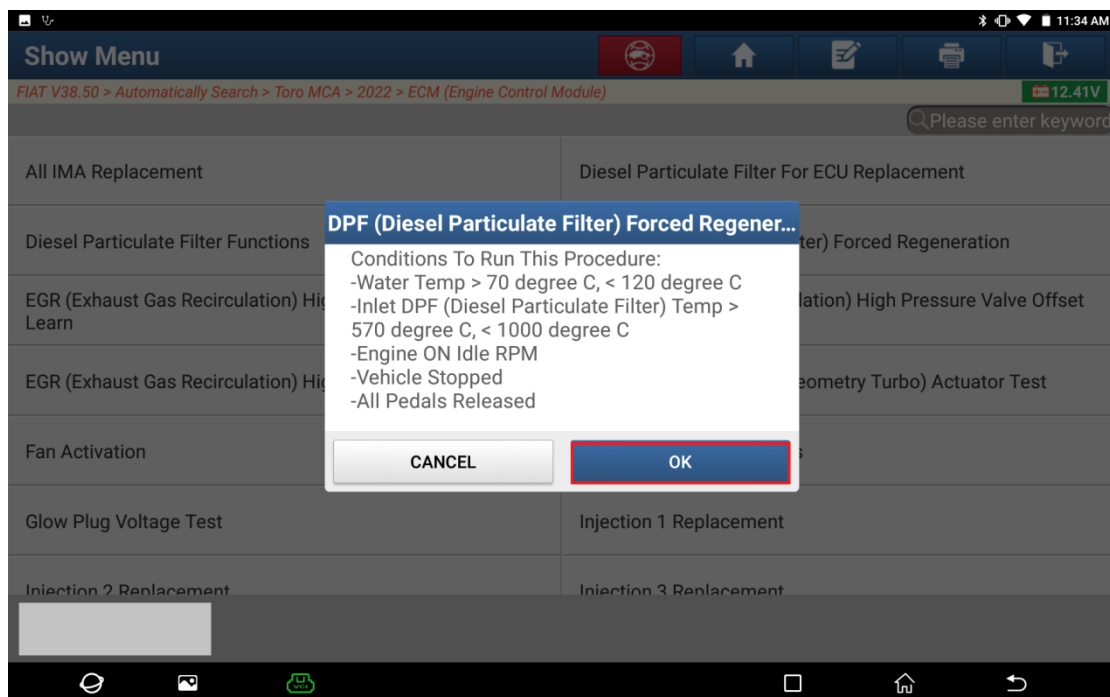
11:34 AM

Show Menu

FIAT V38.50 > Automatically Search > Toro MCA > 2022 > ECM (Engine Control Module)

12.41V

Please enter keyword

All IMA Replacement

Diesel Particulate Filter For ECU Replacement

Diesel Particulate Filter Functions

ter) Forced Regeneration

EGR (Exhaust Gas Recirculation) Hi Learn

lation) High Pressure Valve Offset

EGR (Exhaust Gas Recirculation) Hi

eometry Turbo) Actuator Test

Fan Activation

s

Glow Plug Voltage Test

Injection 1 Replacement

Injection 2 Replacement

Injection 3 Replacement

DPF (Diesel Particulate Filter) Forced Regener...

Conditions To Run This Procedure:
-Water Temp > 70 degree C, < 120 degree C
-Inlet DPF (Diesel Particulate Filter) Temp > 570 degree C, < 1000 degree C
-Engine ON Idle RPM
-Vehicle Stopped
-All Pedals Released

CANCEL

OK

VCI